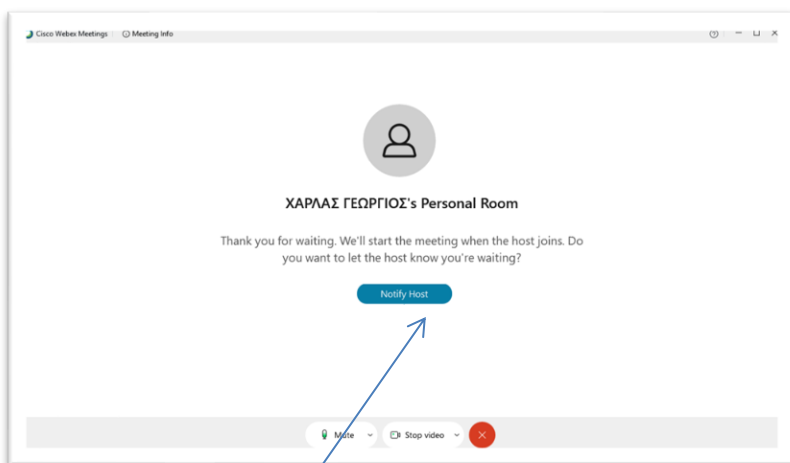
Cisco Webex Meetings | Meeting Info

ΧΑΡΛΑΣ ΓΕΩΡΓΙΟΣ's Personal Room

Thank you for waiting. We'll start the meeting when the host joins. Do you want to let the host know you're waiting?

Notify Host

Mute

Stop video